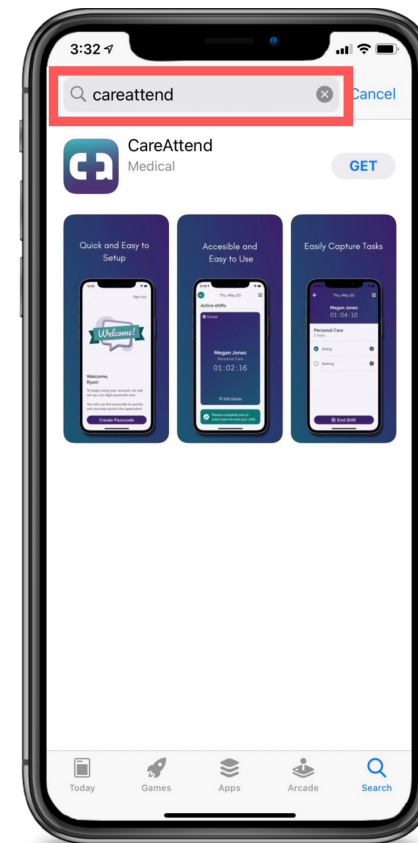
3:32

careattend

Cancel

CareAttend
Medical

GET

Quick and Easy to Setup

Sign Out

Welcome!

Welcome,
Ryan!

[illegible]

Create Passcode

Accesible and Easy to Use

Thu, May 20

Active shifts

Megan Jones
Personal Care
01:02:16

Please complete one or more tasks to end your shift

Easily Capture Tasks

Thu, May 20

Megan Jones
01:04:10

Personal Care

Eating

Bathing

End Shift

Today

Games

Apps

Arcade

Search